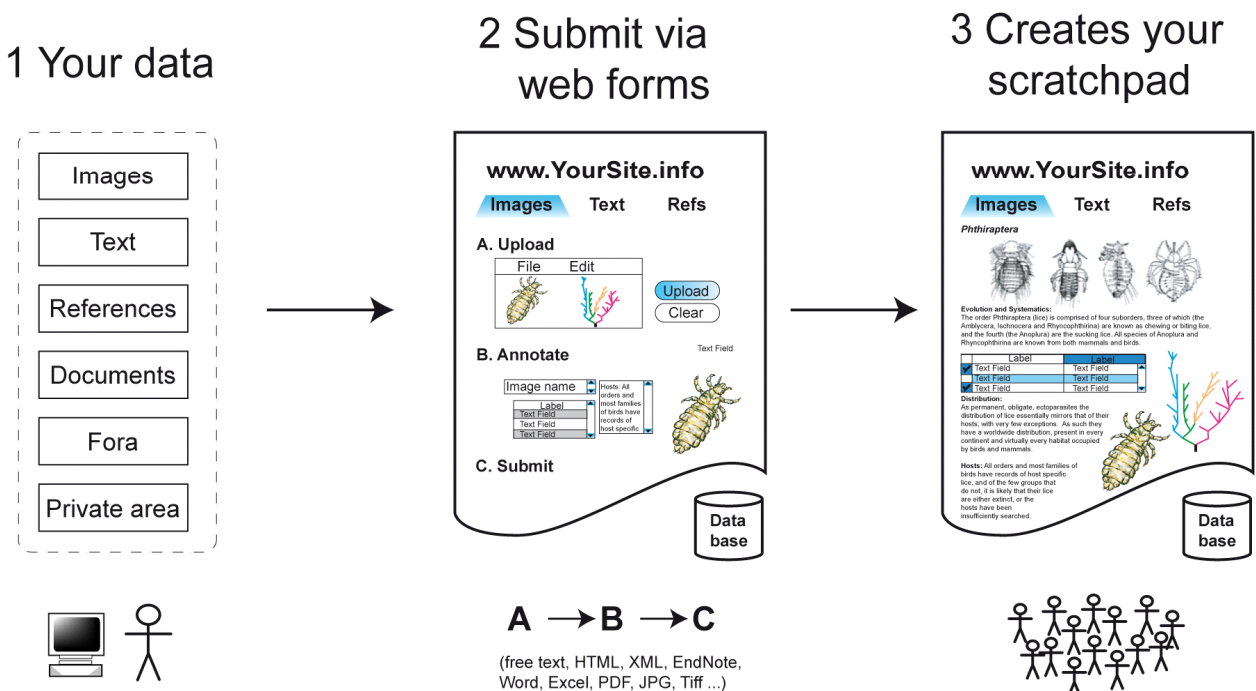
1 Your data

Images

Text

References

Documents

Fora

Private area

2 Submit via web forms

www.YourSite.info

Images Text Refs

A. Upload

File Edit

Upload

Clear

B. Annotate

Text Field

Image name

Label

Text Field

Text Field

Text Field

Hosts: All orders and most families of birds have records of host specific

C. Submit

Data base

A → B → C

(free text, HTML, XML, EndNote, Word, Excel, PDF, JPG, Tiff ...)

3 Creates your scratchpad

www.YourSite.info

Images Text Refs

Phthiraptera

Evolution and Systematics:
The order Phthiraptera (lice) is comprised of four suborders, three of which (the Amblycera, Ischnocera and Rhyncophthirina) are known as chewing or biting lice, and the fourth (the Anoplura) are the sucking lice. All species of Anoplura and Rhyncophthirina are known from both mammals and birds.

| | Label | Label |
|---|---|---|
| ✔ | Text Field | Text Field |
| | Text Field | Text Field |
| ✔ | Text Field | Text Field |

Distribution:
As permanent, obligate, ectoparasites the distribution of lice essentially mirrors that of their hosts, with very few exceptions. As such they have a worldwide distribution, present in every continent and virtually every habitat occupied by birds and mammals.

Hosts: All orders and most families of birds have records of host specific lice, and of the few groups that do not, it is likely that their lice are either extinct, or the hosts have been insufficiently searched.

Data base